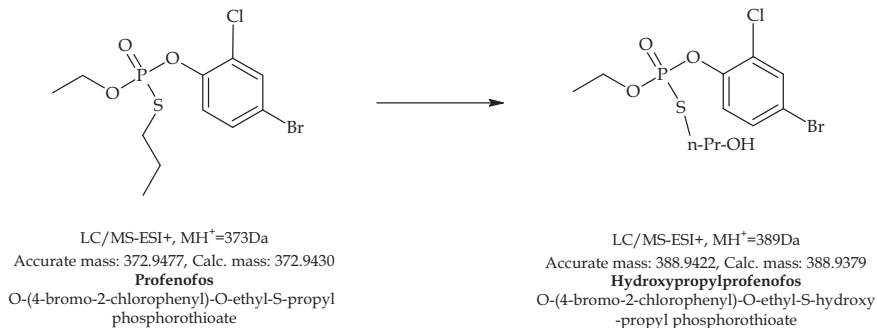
Cl
O
O
P
O
S
Br

LC/MS-ESI+, $MH^+$=373Da
Accurate mass: 372.9477, Calc. mass: 372.9430
**Profenofos**
O-(4-bromo-2-chlorophenyl)-O-ethyl-S-propyl phosphorothioate

Cl
O
O
P
O
S
n-Pr-OH
Br

LC/MS-ESI+, $MH^+$=389Da
Accurate mass: 388.9422, Calc. mass: 388.9379
**Hydroxypropylprofenofos**
O-(4-bromo-2-chlorophenyl)-O-ethyl-S-hydroxy -propyl phosphorothioate